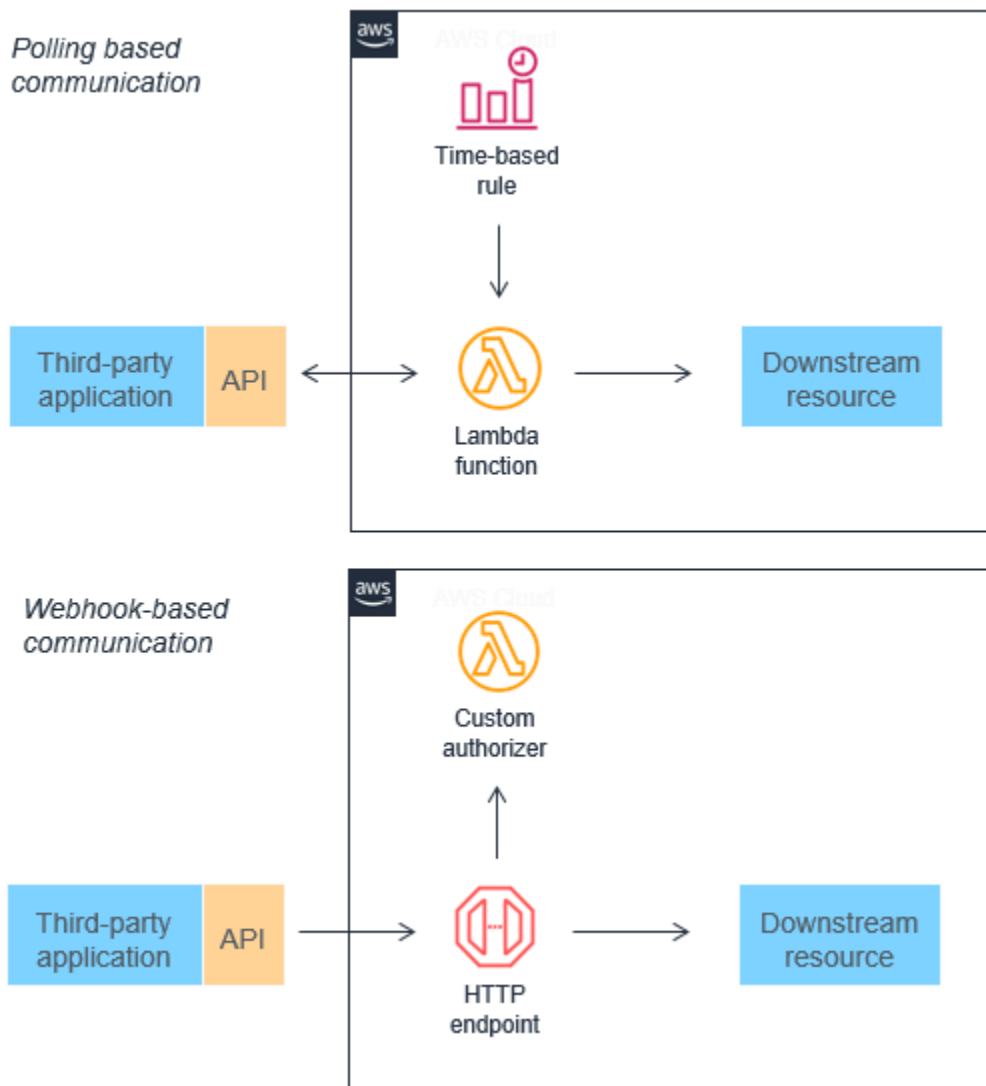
Polling based communication

aws

AWS Cloud

Time-based rule

Third-party application

API

Lambda function

Downstream resource

Webhook-based communication

aws

AWS Cloud

Custom authorizer

Third-party application

API

HTTP endpoint

Downstream resource